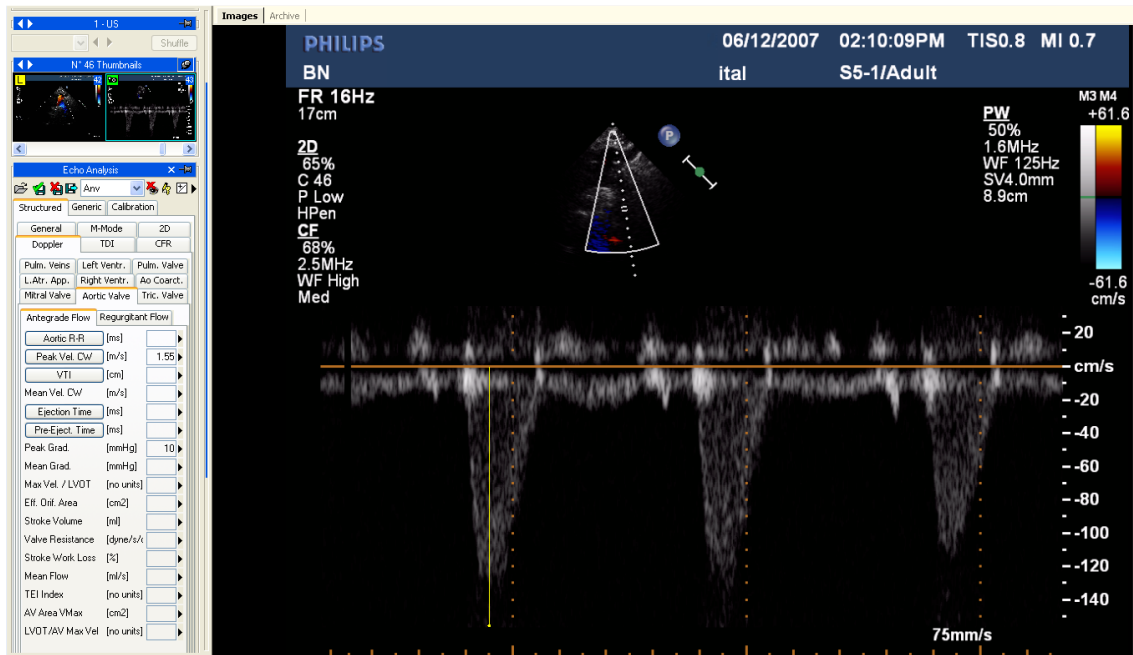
1 - US

Shuffle

N° 46 Thumbnails

Echo Analysis

Anv

Structured | Generic | Calibration

General | M-Mode | 2D
Doppler | TDI | CFR

Pulm. Veins | Left Ventr. | Pulm. Valve
L.Atr. App. | Right Ventr. | Ao Coarct.
Mitral Valve | Aortic Valve | Tric. Valve

Antegrade Flow | Regurgitant Flow

| | | |
|---|---|---|
| Aortic R-R | [ms] | |
| Peak Vel. CW | [m/s] | 1.55 |
| VTI | [cm] | |
| Mean Vel. CW | [m/s] | |
| Ejection Time | [ms] | |
| Pre-Eject. Time | [ms] | |
| Peak Grad. | [mmHg] | 10 |
| Mean Grad. | [mmHg] | |
| Max Vel. / LVOT | [no units] | |
| Eff. Orif. Area | [cm2] | |
| Stroke Volume | [ml] | |
| Valve Resistance | [dyne/s/c | |
| Stroke Work Loss | [%] | |
| Mean Flow | [ml/s] | |
| TEI Index | [no units] | |
| AV Area VMax | [cm2] | |
| LVOT/AV Max Vel | [no units] | |

Images | Archive

PHILIPS 06/12/2007 02:10:09PM TIS0.8 MI 0.7
BN ital S5-1/Adult

FR 16Hz
17cm

2D
65%
C 46
P Low
HPen
CF
68%
2.5MHz
WF High
Med

P

PW
50%
1.6MHz
WF 125Hz
SV4.0mm
8.9cm

M3 M4
+61.6

-61.6
cm/s

-20
-cm/s
--20
--40
--60
--80
--100
--120
--140

75mm/s